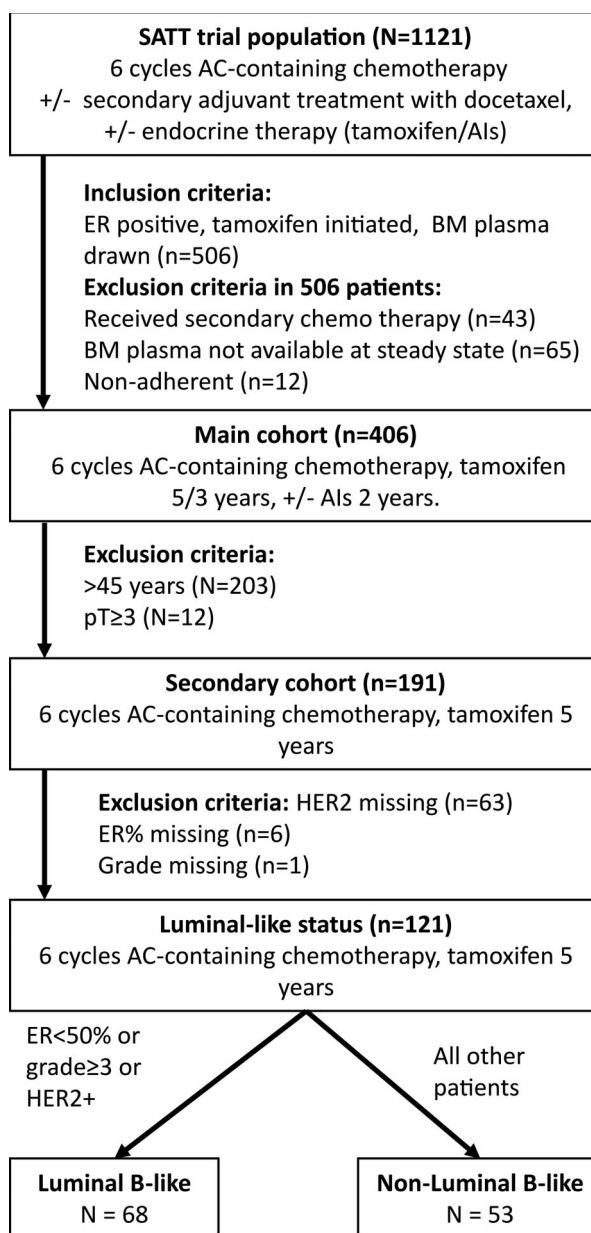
**SATT trial population (N=1121)**
6 cycles AC-containing chemotherapy
+/- secondary adjuvant treatment with docetaxel,
+/- endocrine therapy (tamoxifen/AIs)

**Inclusion criteria:**
ER positive, tamoxifen initiated, BM plasma drawn (n=506)
**Exclusion criteria in 506 patients:**
Received secondary chemo therapy (n=43)
BM plasma not available at steady state (n=65)
Non-adherent (n=12)

**Main cohort (n=406)**
6 cycles AC-containing chemotherapy, tamoxifen 5/3 years, +/- AIs 2 years.

**Exclusion criteria:**
>45 years (N=203)
pT≥3 (N=12)

**Secondary cohort (n=191)**
6 cycles AC-containing chemotherapy, tamoxifen 5 years

**Exclusion criteria:** HER2 missing (n=63)
ER% missing (n=6)
Grade missing (n=1)

**Luminal-like status (n=121)**
6 cycles AC-containing chemotherapy, tamoxifen 5 years

ER<50% or grade≥3 or HER2+

All other patients

**Luminal B-like**
N = 68

**Non-Luminal B-like**
N = 53